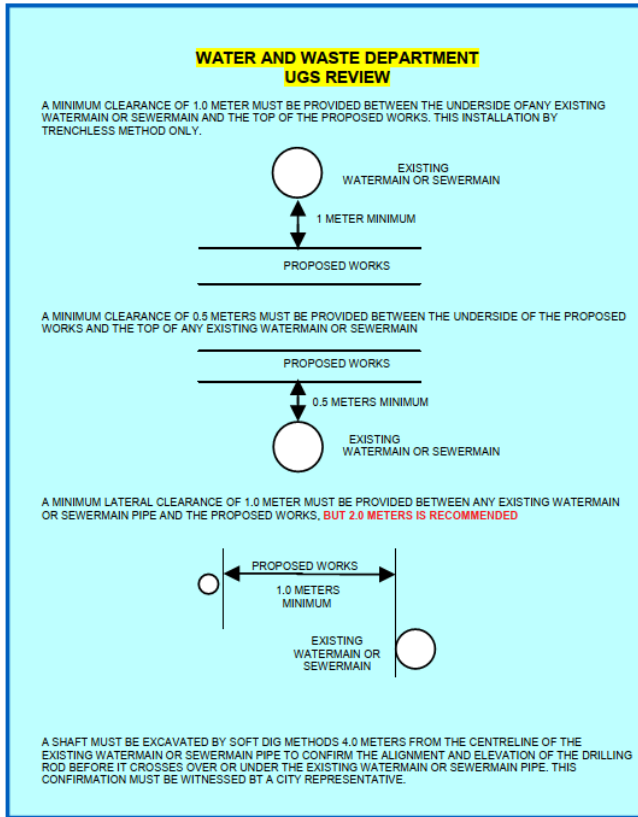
WATER AND WASTE DEPARTMENT
UGS REVIEW

A MINIMUM CLEARANCE OF 1.0 METER MUST BE PROVIDED BETWEEN THE UNDERSIDE OFANY EXISTING WATERMAIN OR SEWERMAIN AND THE TOP OF THE PROPOSED WORKS. THIS INSTALLATION BY TRENCHLESS METHOD ONLY.

EXISTING
WATERMAIN OR SEWERMAIN

1 METER MINIMUM

PROPOSED WORKS

A MINIMUM CLEARANCE OF 0.5 METERS MUST BE PROVIDED BETWEEN THE UNDERSIDE OF THE PROPOSED WORKS AND THE TOP OF ANY EXISTING WATERMAIN OR SEWERMAIN

PROPOSED WORKS

0.5 METERS MINIMUM

EXISTING
WATERMAIN OR SEWERMAIN

A MINIMUM LATERAL CLEARANCE OF 1.0 METER MUST BE PROVIDED BETWEEN ANY EXISTING WATERMAIN OR SEWERMAIN PIPE AND THE PROPOSED WORKS, BUT 2.0 METERS IS RECOMMENDED

PROPOSED WORKS

1.0 METERS
MINIMUM

EXISTING
WATERMAIN OR
SEWERMAIN

A SHAFT MUST BE EXCAVATED BY SOFT DIG METHODS 4.0 METERS FROM THE CENTRELINE OF THE EXISTING WATERMAIN OR SEWERMAIN PIPE TO CONFIRM THE ALIGNMENT AND ELEVATION OF THE DRILLING ROD BEFORE IT CROSSES OVER OR UNDER THE EXISTING WATERMAIN OR SEWERMAIN PIPE. THIS CONFIRMATION MUST BE WITNESSED BT A CITY REPRESENTATIVE.